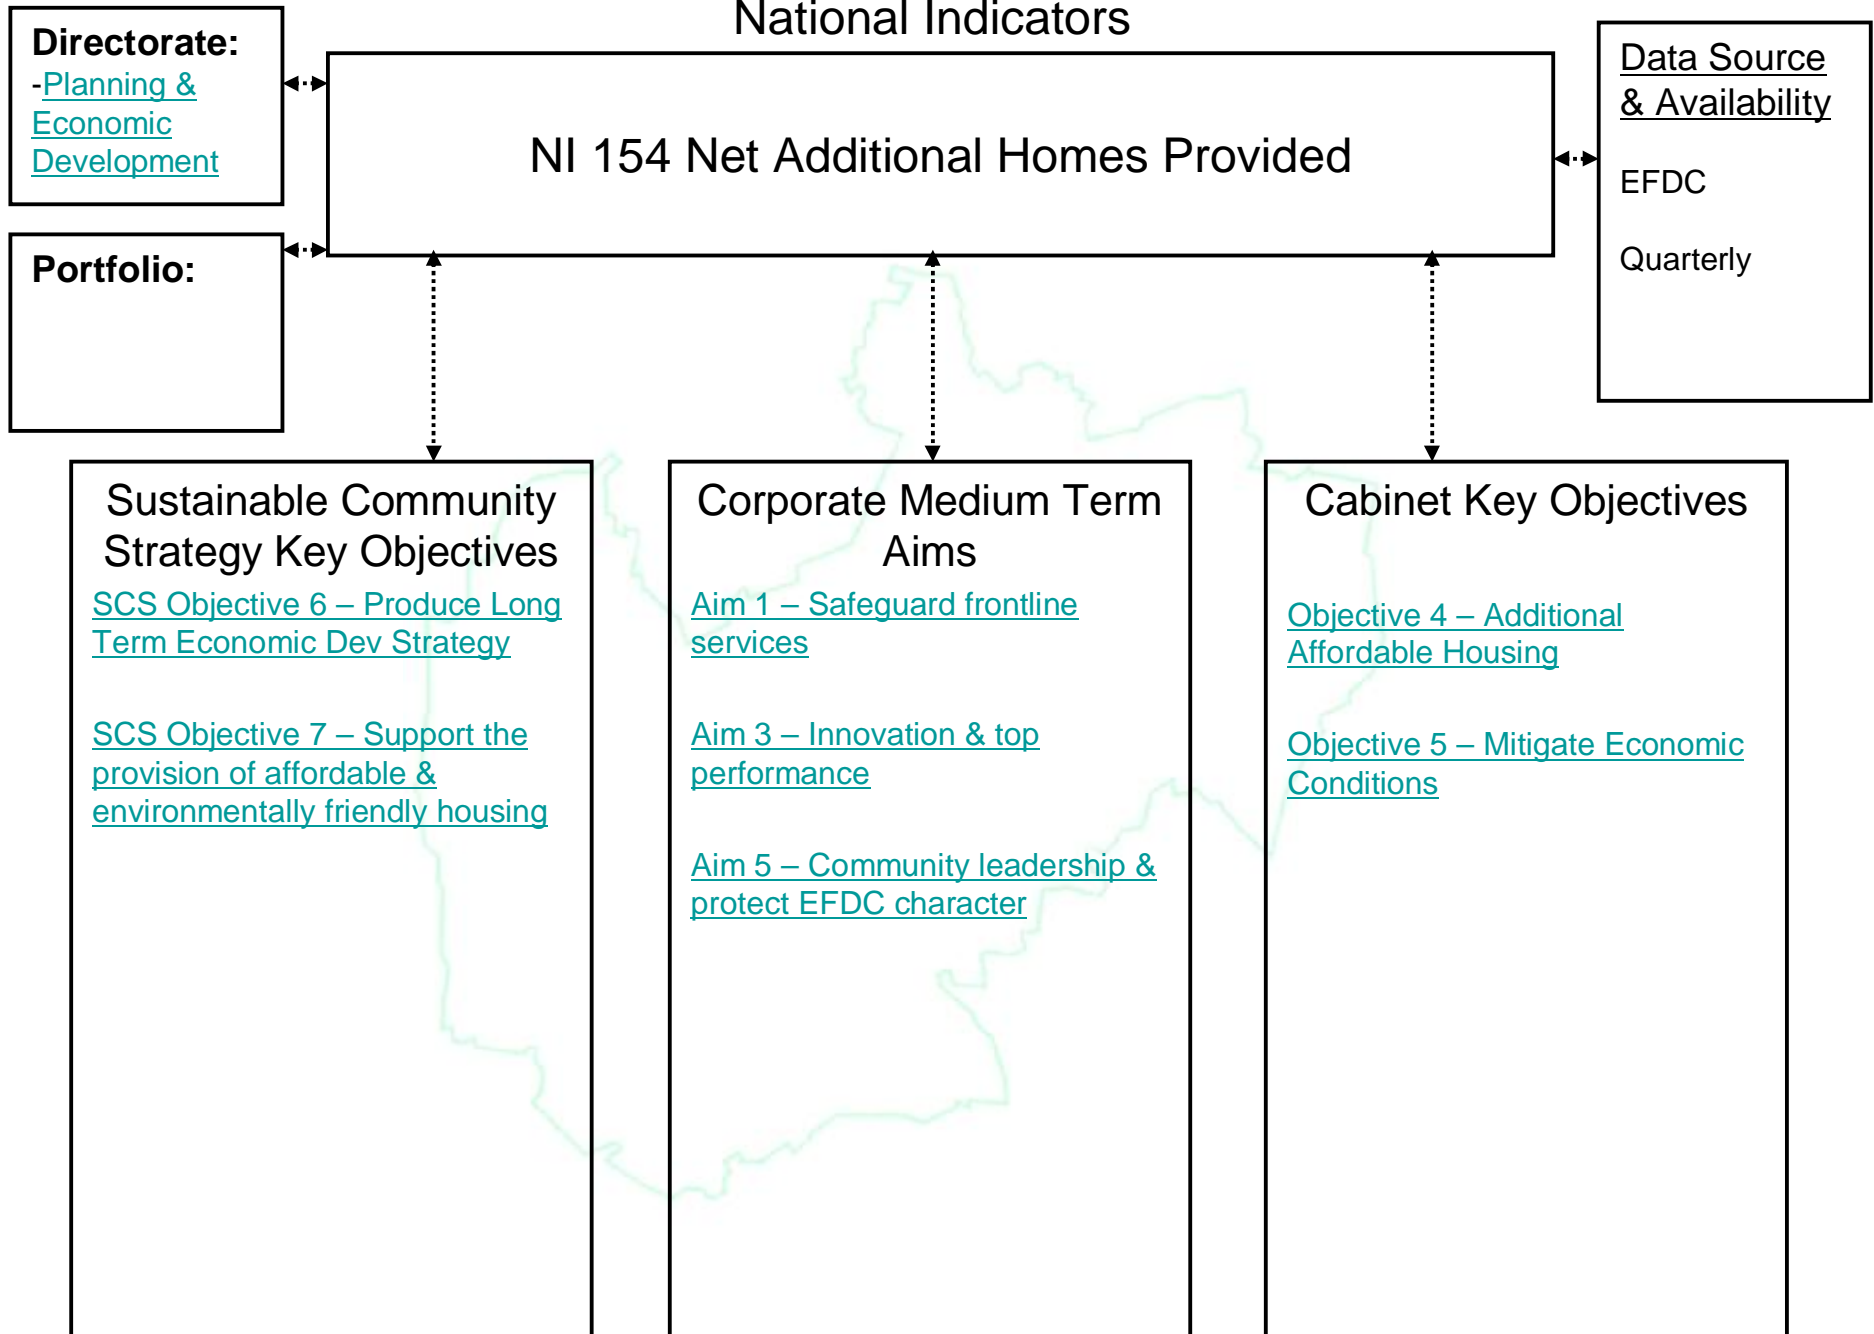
Directorate:
-Planning & Economic Development

National Indicators

NI 154 Net Additional Homes Provided

Data Source & Availability

EFDC

Quarterly

Portfolio:

Sustainable Community Strategy Key Objectives

SCS Objective 6 – Produce Long Term Economic Dev Strategy

SCS Objective 7 – Support the provision of affordable & environmentally friendly housing

Corporate Medium Term Aims

Aim 1 – Safeguard frontline services

Aim 3 – Innovation & top performance

Aim 5 – Community leadership & protect EFDC character

Cabinet Key Objectives

Objective 4 – Additional Affordable Housing

Objective 5 – Mitigate Economic Conditions